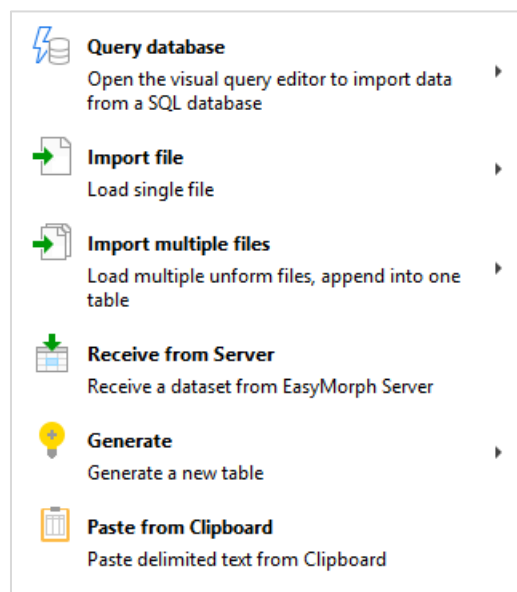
**Query database**
Open the visual query editor to import data from a SQL database

**Import file**
Load single file

**Import multiple files**
Load multiple unform files, append into one table

**Receive from Server**
Receive a dataset from EasyMorph Server

**Generate**
Generate a new table

**Paste from Clipboard**
Paste delimited text from Clipboard